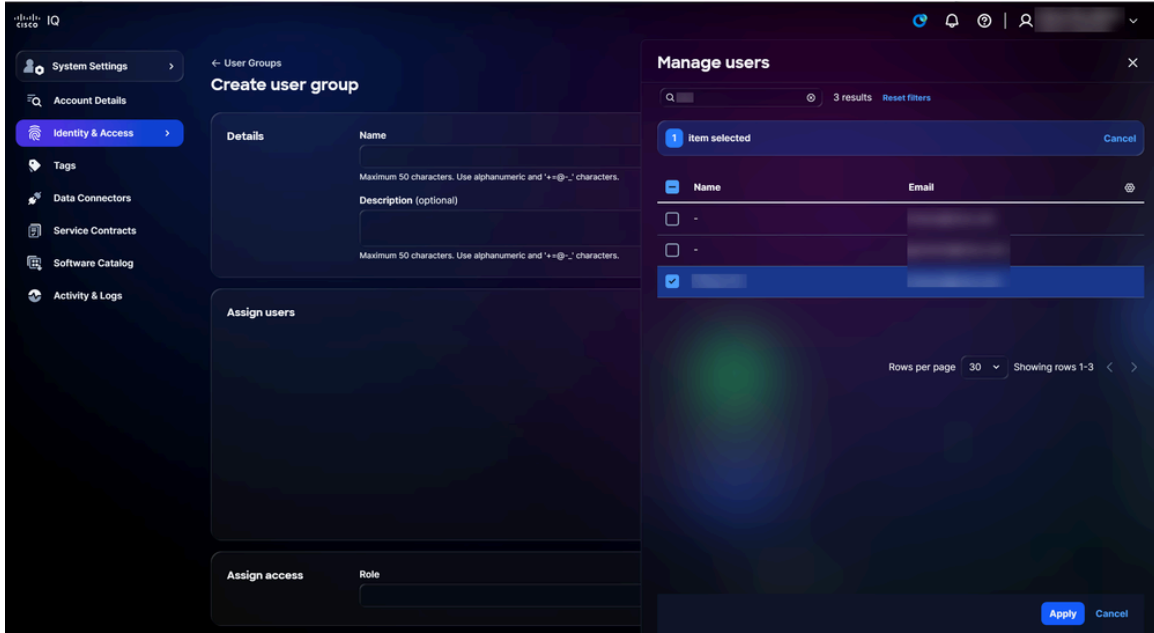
cisco IQ

System Settings
Account Details
Identity & Access
Tags
Data Connectors
Service Contracts
Software Catalog
Activity & Logs

← User Groups
Create user group

Details
Name
Maximum 50 characters. Use alphanumeric and '+=@-_' characters.
Description (optional)
Maximum 50 characters. Use alphanumeric and '+=@-_' characters.

Assign users

Assign access
Role

Manage users
3 results Reset filters
1 item selected Cancel

| Name | Email |
|---|---|
| - | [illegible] |
| - | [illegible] |
| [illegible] | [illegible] |

Rows per page 30 Showing rows 1-3

Apply Cancel